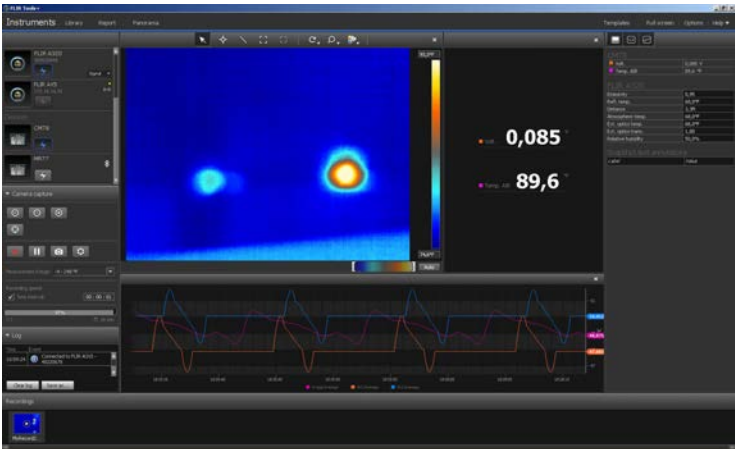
FLIR Tools+

Instruments Library Report Panorama

Templates Full screen Options Help

FLIR A315

FLIR A65

Camera capture

Log

Connected to FLIR A315

Clear log Save as...

Recordings

0,085

89,6

Auto

Emissivity 0,95

Refl. temp. 68,0 °F

Distance 3,28

Atmospheric temp. 68,0 °F

Ext. optics temp. 68,0 °F

Ext. optics trans. 1,00

Relative humidity 50,0 %

Label Value